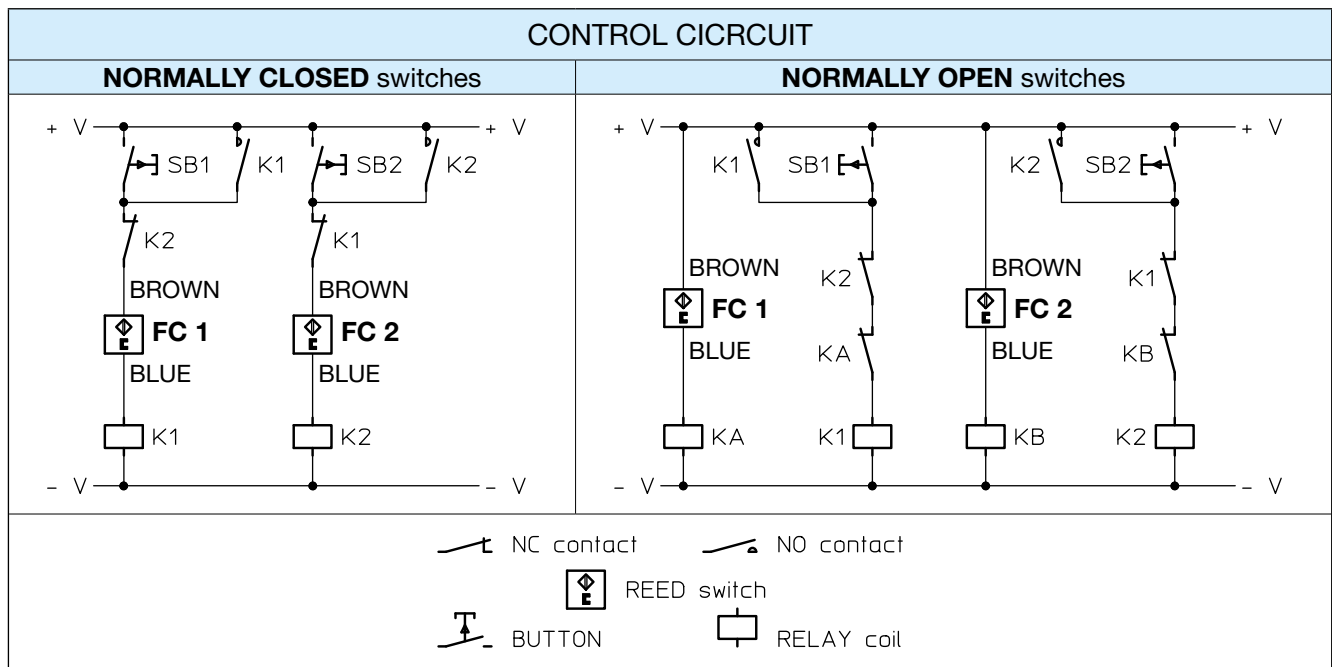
CONTROL CICRCUIT

| NORMALLY CLOSED switches | NORMALLY OPEN switches |
|---|---|
| + V + V SB1 K1 SB2 K2 K2 K1 BROWN BROWN FC 1 FC 2 BLUE BLUE K1 K2 – V – V | + V + V K1 SB1 K2 SB2 BROWN K2 BROWN K1 FC 1 FC 2 BLUE KA BLUE KB KA K1 KB K2 – V – V |

NC contact NO contact

REED switch

BUTTON RELAY coil